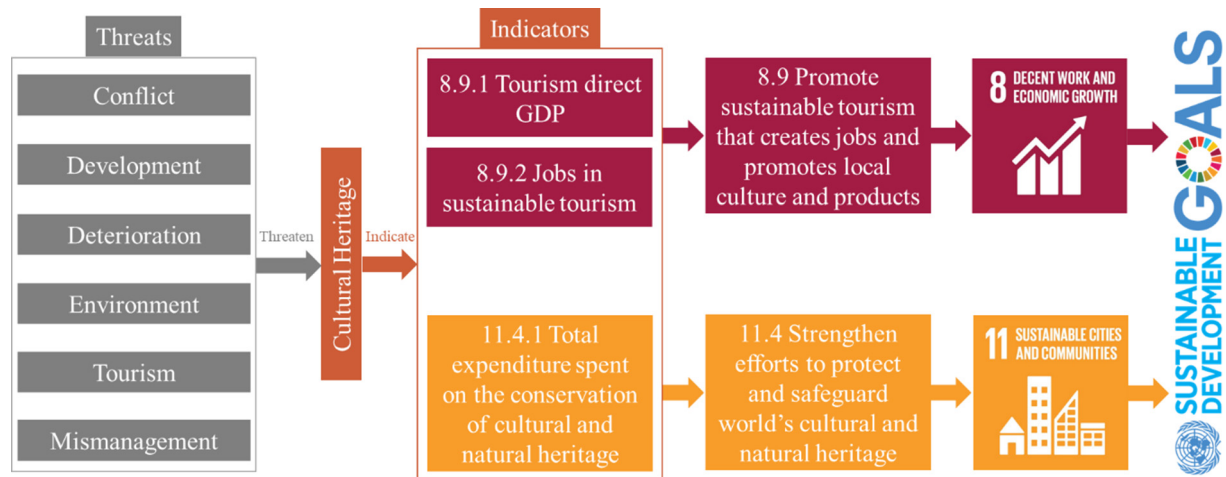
Threats

Conflict

Development

Deterioration

Environment

Tourism

Mismanagement

Threaten

Cultural Heritage

Indicate

Indicators

8.9.1 Tourism direct GDP

8.9.2 Jobs in sustainable tourism

11.4.1 Total expenditure spent on the conservation of cultural and natural heritage

8.9 Promote sustainable tourism that creates jobs and promotes local culture and products

11.4 Strengthen efforts to protect and safeguard world's cultural and natural heritage

8 DECENT WORK AND ECONOMIC GROWTH

11 SUSTAINABLE CITIES AND COMMUNITIES

SUSTAINABLE DEVELOPMENT GOALS